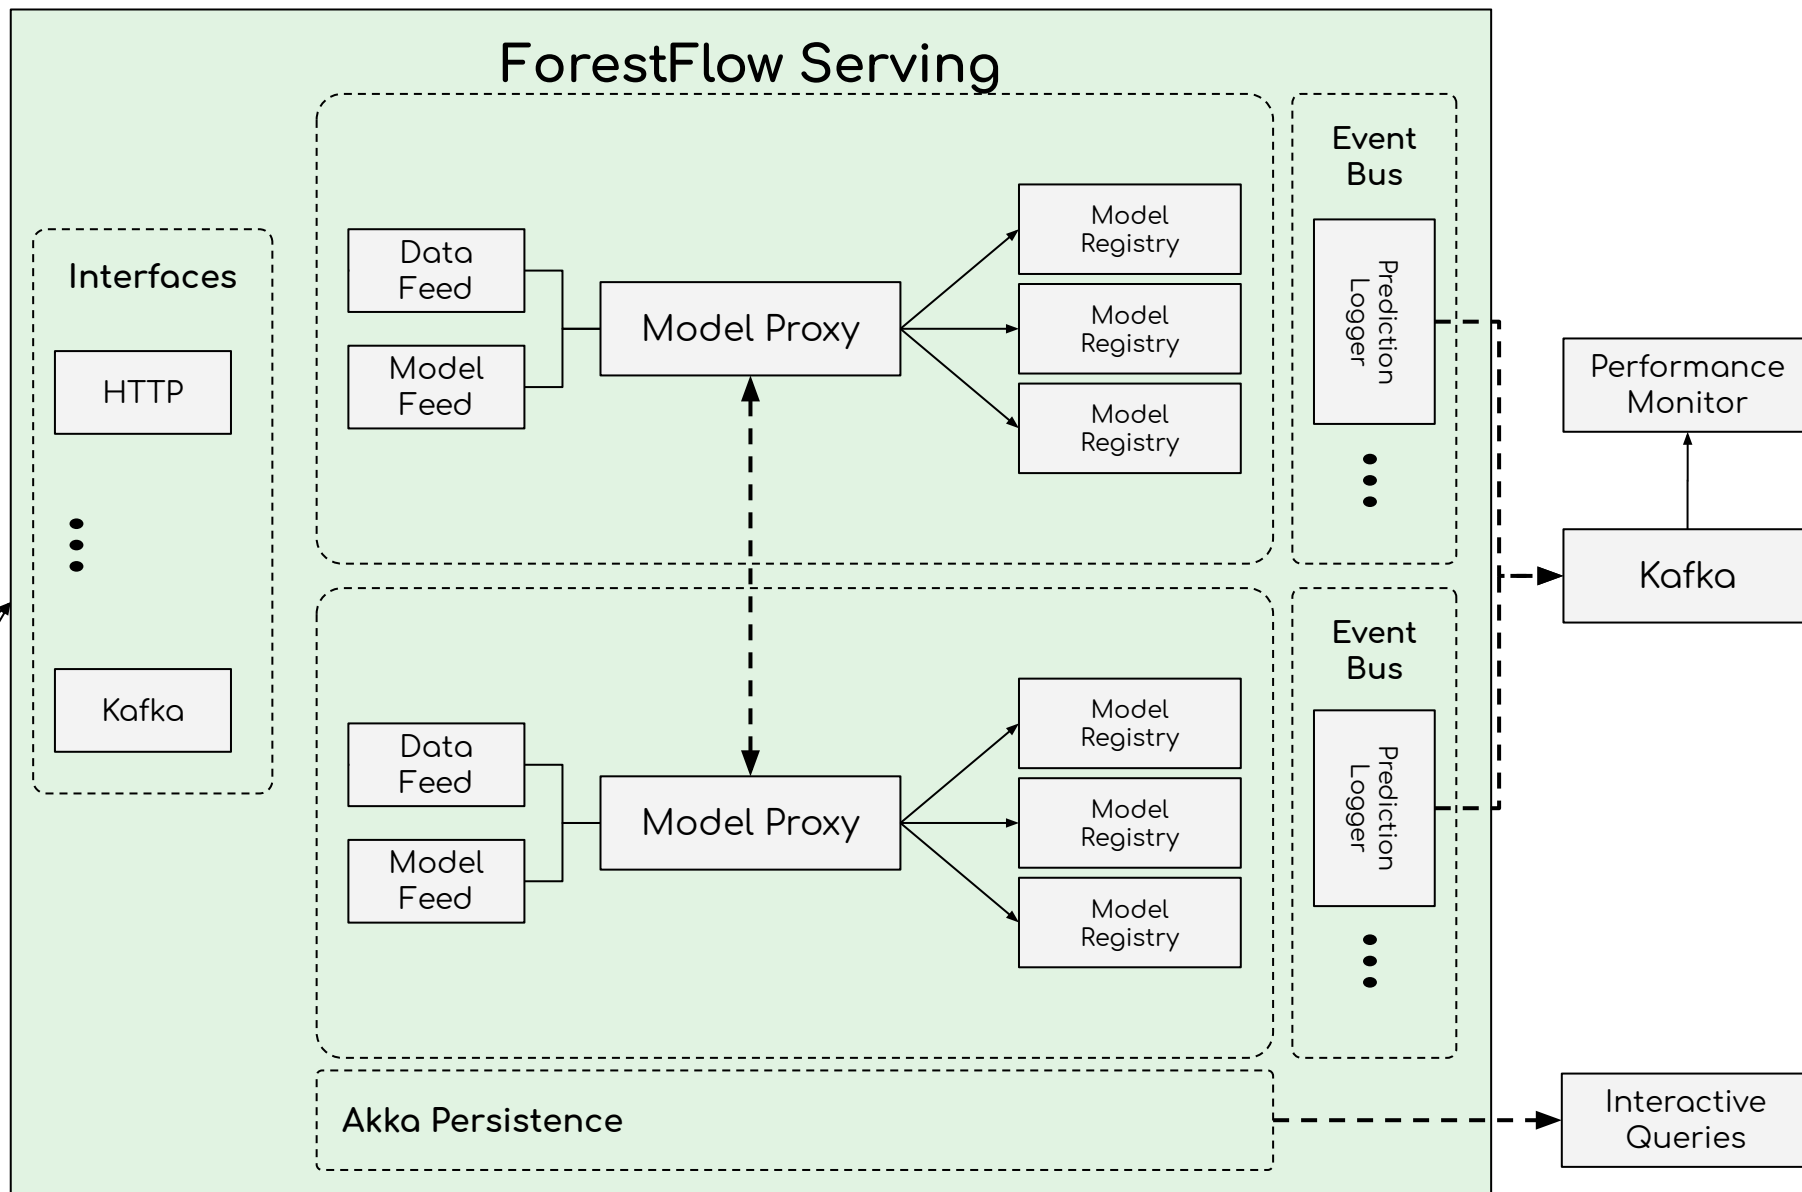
ForestFlow Serving

Interfaces

HTTP

Kafka

Data Feed

Model Feed

Model Proxy

Model Registry

Model Registry

Model Registry

Event Bus

Prediction Logger

Data Feed

Model Feed

Model Proxy

Model Registry

Model Registry

Model Registry

Event Bus

Prediction Logger

Akka Persistence

Performance Monitor

Kafka

Interactive Queries